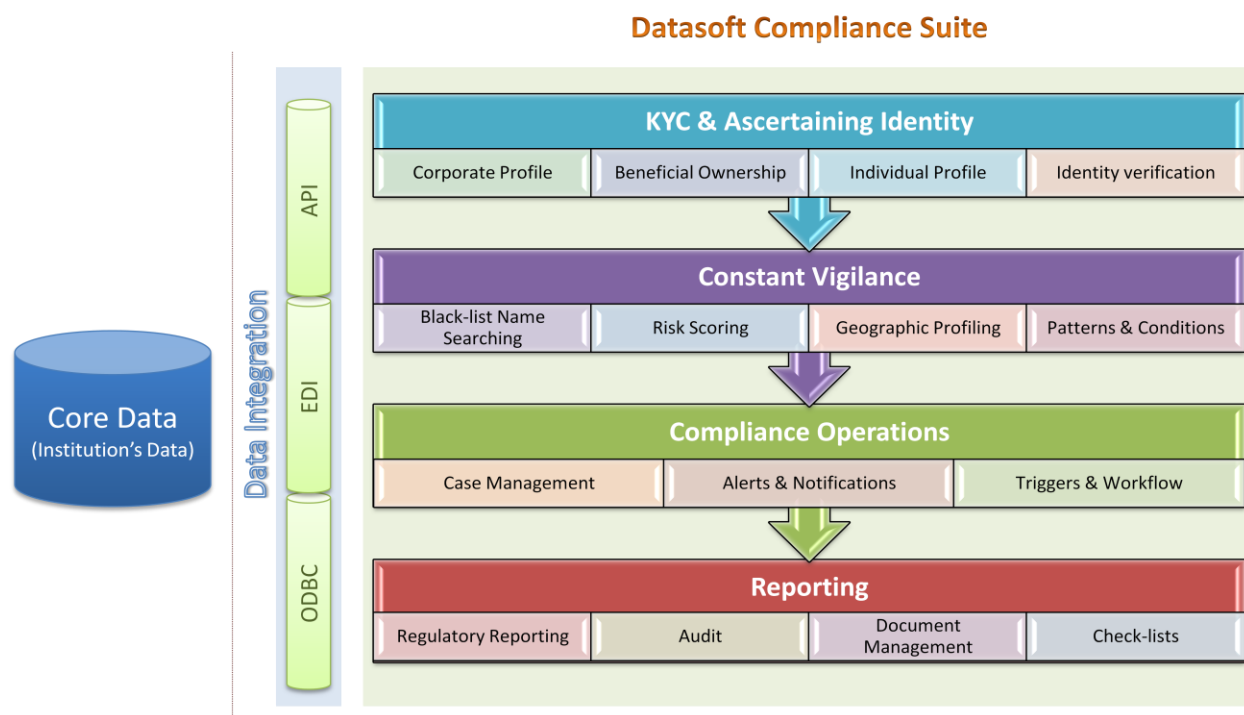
Datasoft Compliance Suite

Core Data
(Institution's Data)

Data Integration

API

EDI

ODBC

KYC & Ascertaining Identity

| Corporate Profile | Beneficial Ownership | Individual Profile | Identity verification |
|---|---|---|---|

Constant Vigilance

| Black-list Name Searching | Risk Scoring | Geographic Profiling | Patterns & Conditions |
|---|---|---|---|

Compliance Operations

| Case Management | Alerts & Notifications | Triggers & Workflow |
|---|---|---|

Reporting

| Regulatory Reporting | Audit | Document Management | Check-lists |
|---|---|---|---|